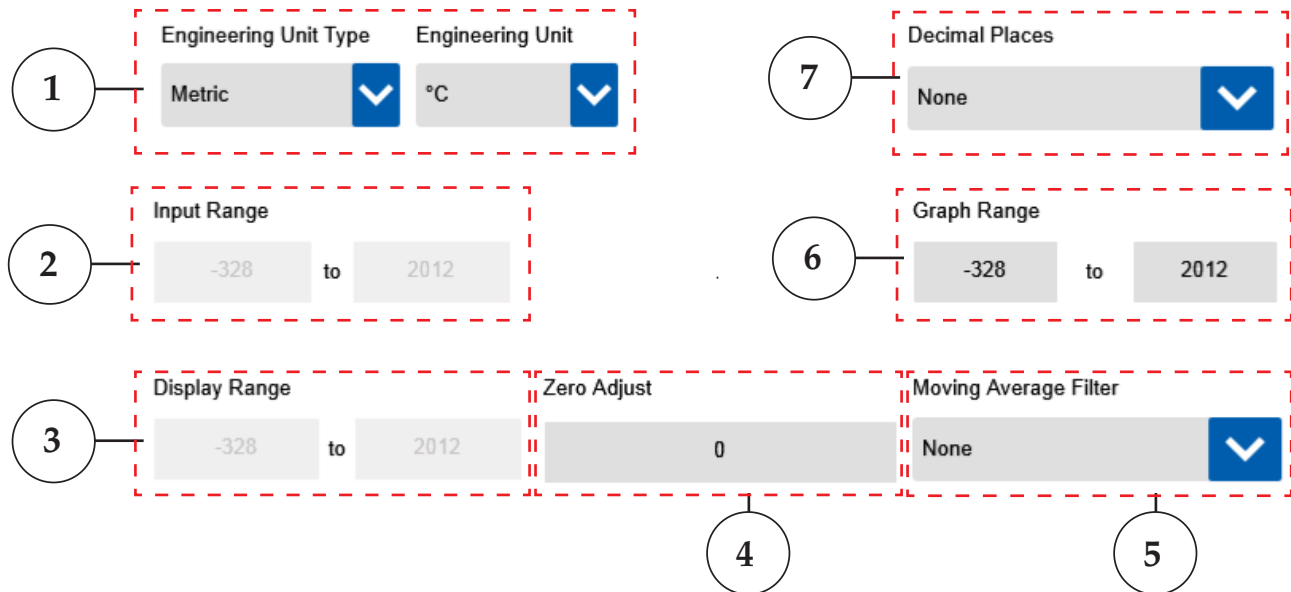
1

Engineering Unit Type
Metric

Engineering Unit
°C

7

Decimal Places
None

2

Input Range
-328 to 2012

6

Graph Range
-328 to 2012

3

Display Range
-328 to 2012

Zero Adjust
0

Moving Average Filter
None

4

5